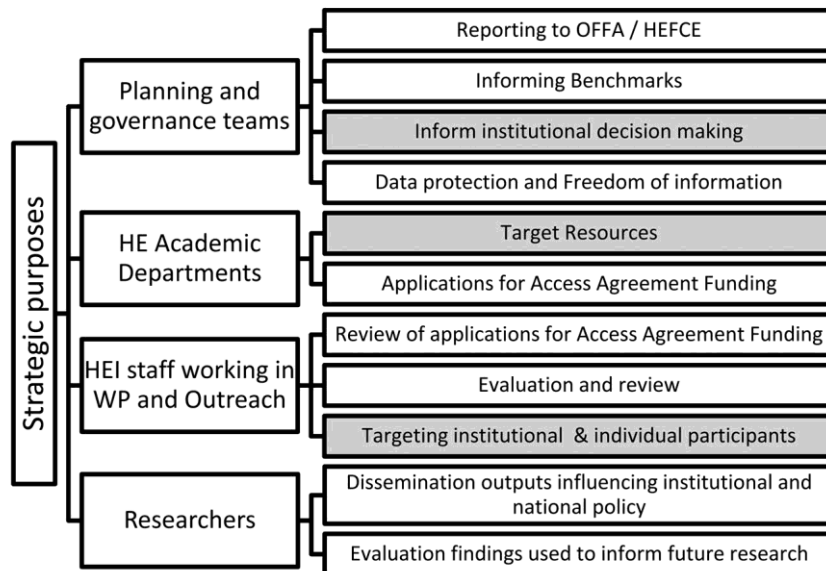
Strategic purposes

Planning and governance teams

Reporting to OFFA / HEFCE

Informing Benchmarks

Inform institutional decision making

Data protection and Freedom of information

HE Academic Departments

Target Resources

Applications for Access Agreement Funding

HEI staff working in WP and Outreach

Review of applications for Access Agreement Funding

Evaluation and review

Targeting institutional & individual participants

Researchers

Dissemination outputs influencing institutional and national policy

Evaluation findings used to inform future research